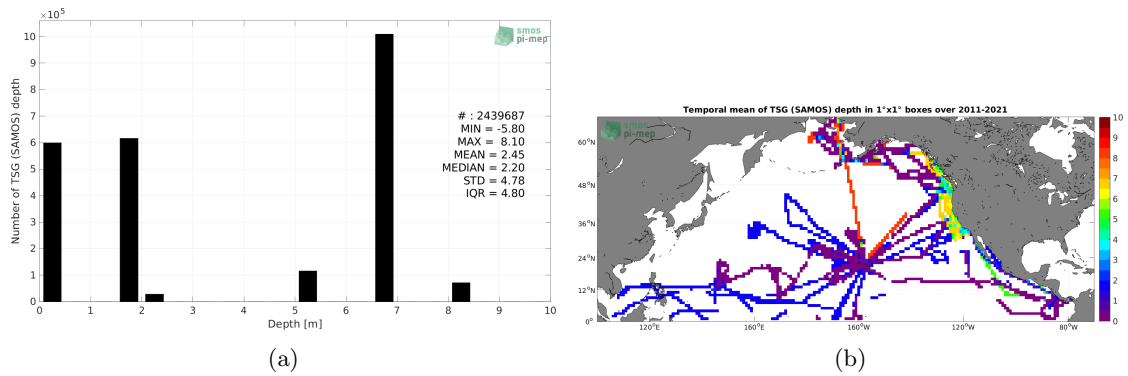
$\times10^5$

smos
pi-mep

Number of TSG (SAMOS) depth

10
9
8
7
6
5
4
3
2
1
0

0 1 2 3 4 5 6 7 8 9 10
Depth [m]

# : 2439687
MIN = -5.80
MAX = 8.10
MEAN = 2.45
MEDIAN = 2.20
STD = 4.78
IQR = 4.80

(a)

Temporal mean of TSG (SAMOS) depth in 1°x1° boxes over 2011-2021

smos
pi-mep

60°N
48°N
36°N
24°N
12°N
0°

120°E 160°E 160°W 120°W 80°W

10
9
8
7
6
5
4
3
2
1
0

(b)